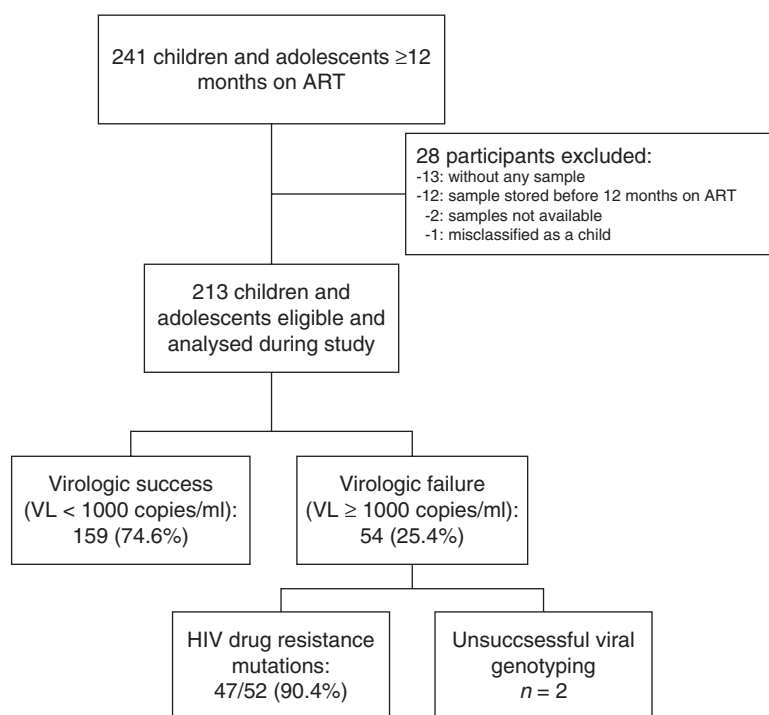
241 children and adolescents ≥12 months on ART

28 participants excluded:
-13: without any sample
-12: sample stored before 12 months on ART
-2: samples not available
-1: misclassified as a child

213 children and adolescents eligible and analysed during study

Virologic success (VL < 1000 copies/ml): 159 (74.6%)

Virologic failure (VL ≥ 1000 copies/ml): 54 (25.4%)

HIV drug resistance mutations: 47/52 (90.4%)

Unsuccsessful viral genotyping $n$ = 2